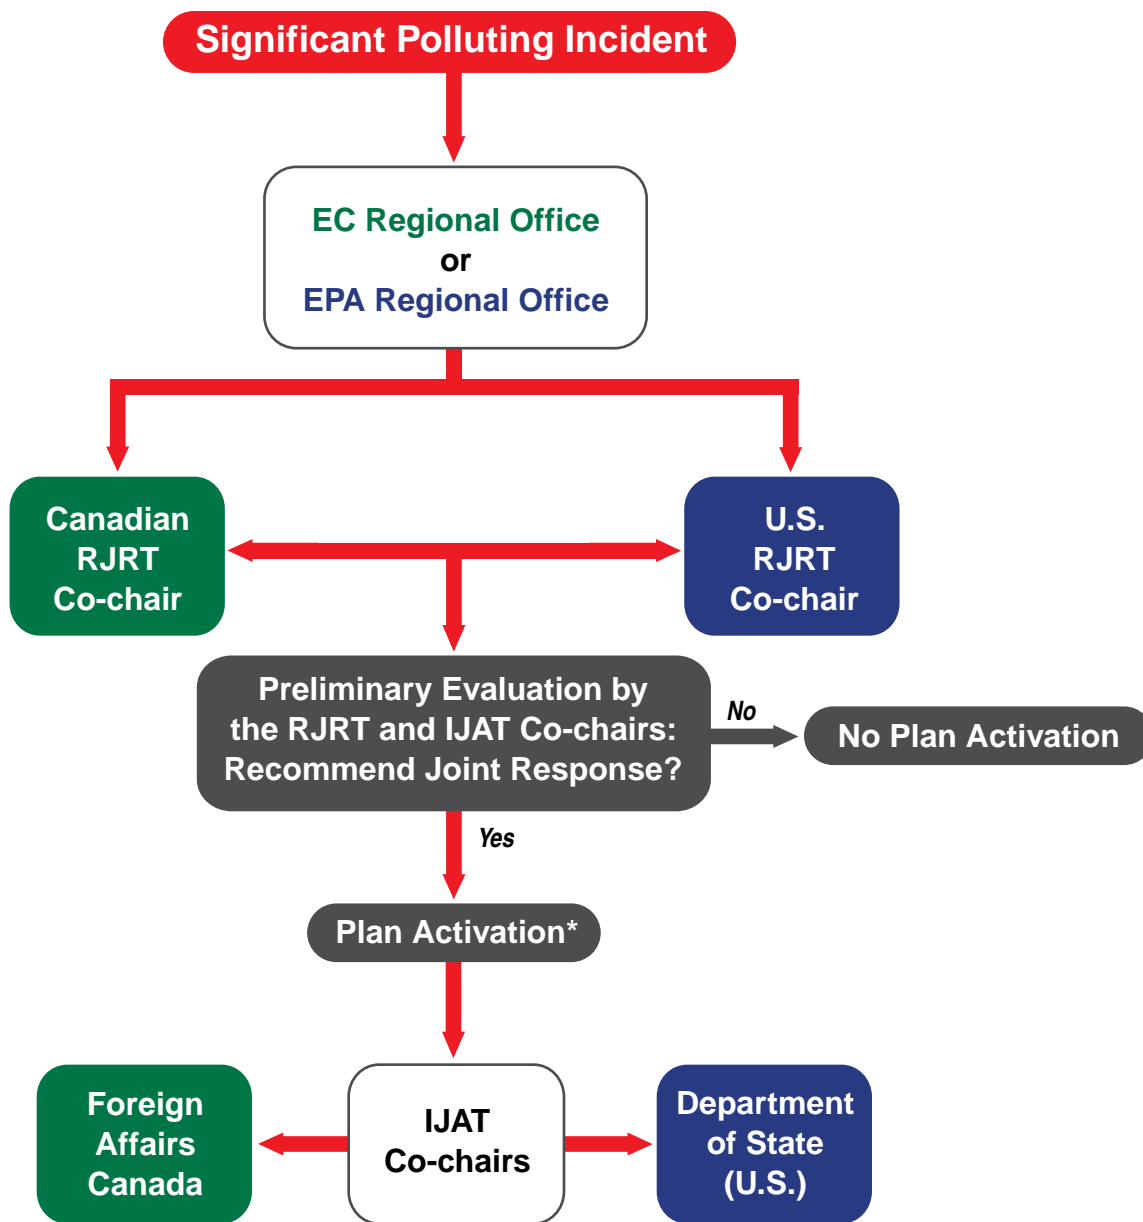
Significant Polluting Incident

EC Regional Office
or
EPA Regional Office

Canadian RJRT Co-chair

U.S. RJRT Co-chair

Preliminary Evaluation by the RJRT and IJAT Co-chairs: Recommend Joint Response?

No

No Plan Activation

Yes

Plan Activation*

Foreign Affairs Canada

IJAT Co-chairs

Department of State (U.S.)